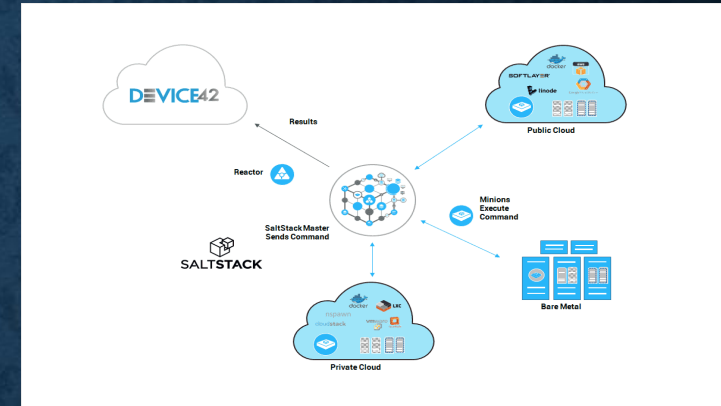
DEVICE42

Results

Reactor

SaltStack Master Sends Command

SALTSTACK

docker
SOFTLAYER
aws
linode

Public Cloud

Minions Execute Command

Bare Metal

docker
LXC
openstack
cloudstack
vmware

Private Cloud